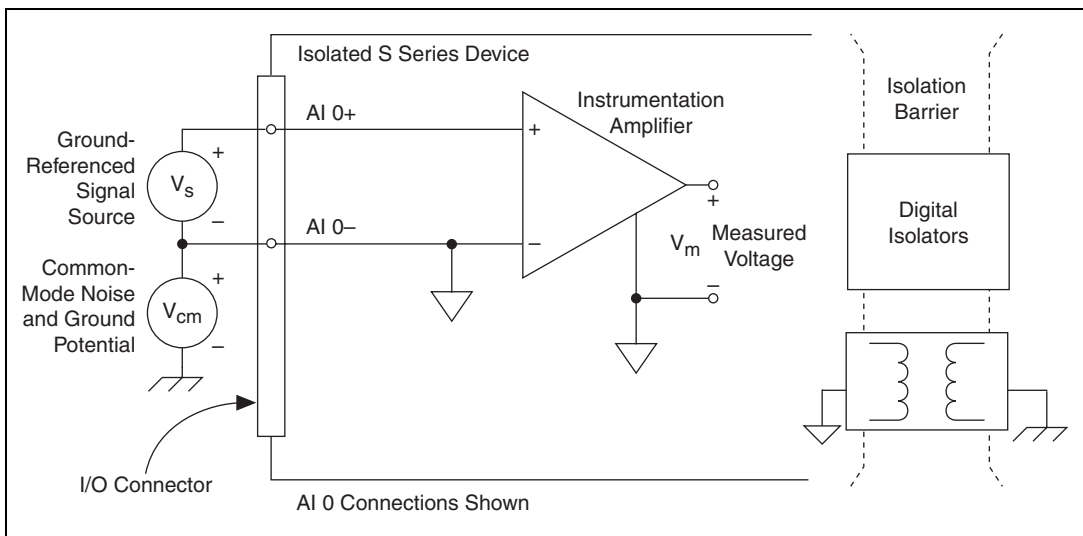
Isolated S Series Device

Isolation Barrier

Instrumentation Amplifier

AI 0+

+

Ground-Referenced Signal Source

+

$V_s$

–

AI 0–

–

+

$V_m$

Measured Voltage

Digital Isolators

Common-Mode Noise and Ground Potential

+

$V_{cm}$

–

–

I/O Connector

AI 0 Connections Shown